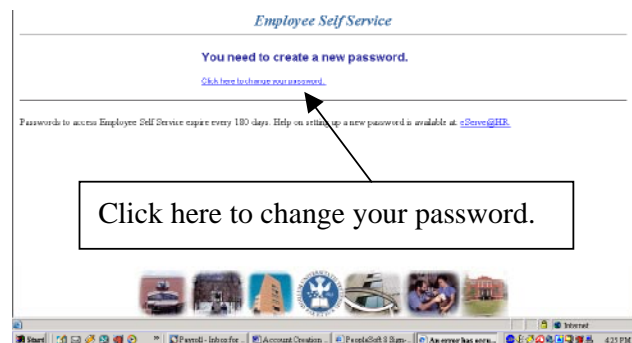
Employee Self Service

You need to create a new password.

Click here to change your password.

Passwords to access Employee Self Service expire every 180 days. Help on setting up a new password is available at: eServe@HR.

Click here to change your password.

Internet

Start | Payroll - Inbox for... | Account Creation... | PeopleSoft 8 Sign-... | An error has occu... | 4:25 PM